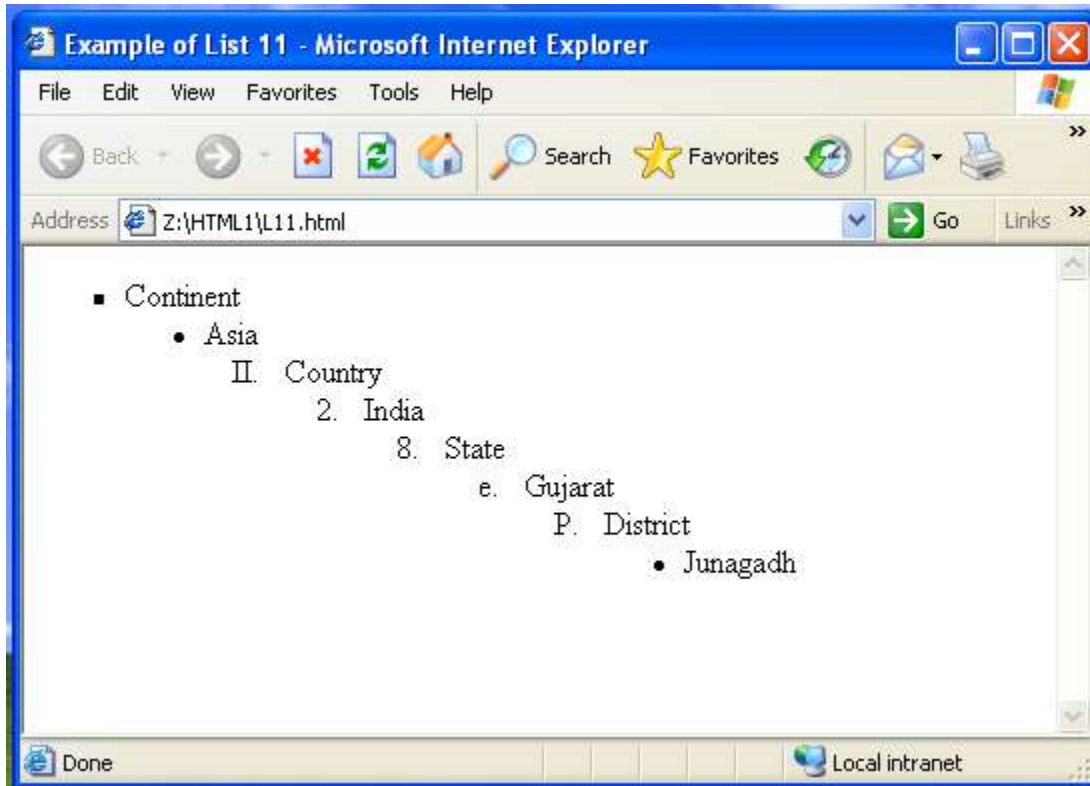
Example of List 11 - Microsoft Internet Explorer

File Edit View Favorites Tools Help

Back Search Favorites

Address Z:\HTML1\L11.html Go Links

- Continent
  - Asia
    II. Country
      2. India
        8. State
          e. Gujarat
            P. District
              - Junagadh

Done Local intranet